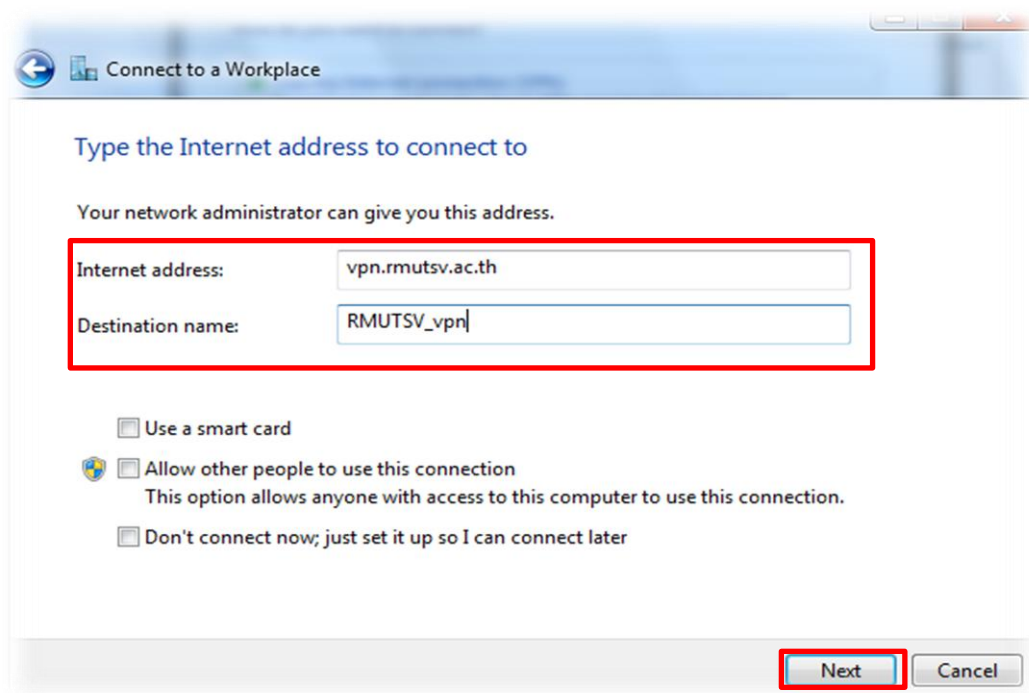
Connect to a Workplace

Type the Internet address to connect to

Your network administrator can give you this address.

Internet address: vpn.rmutsv.ac.th

Destination name: RMUTSV_vpn

Use a smart card

Allow other people to use this connection
This option allows anyone with access to this computer to use this connection.

Don't connect now; just set it up so I can connect later

Next Cancel